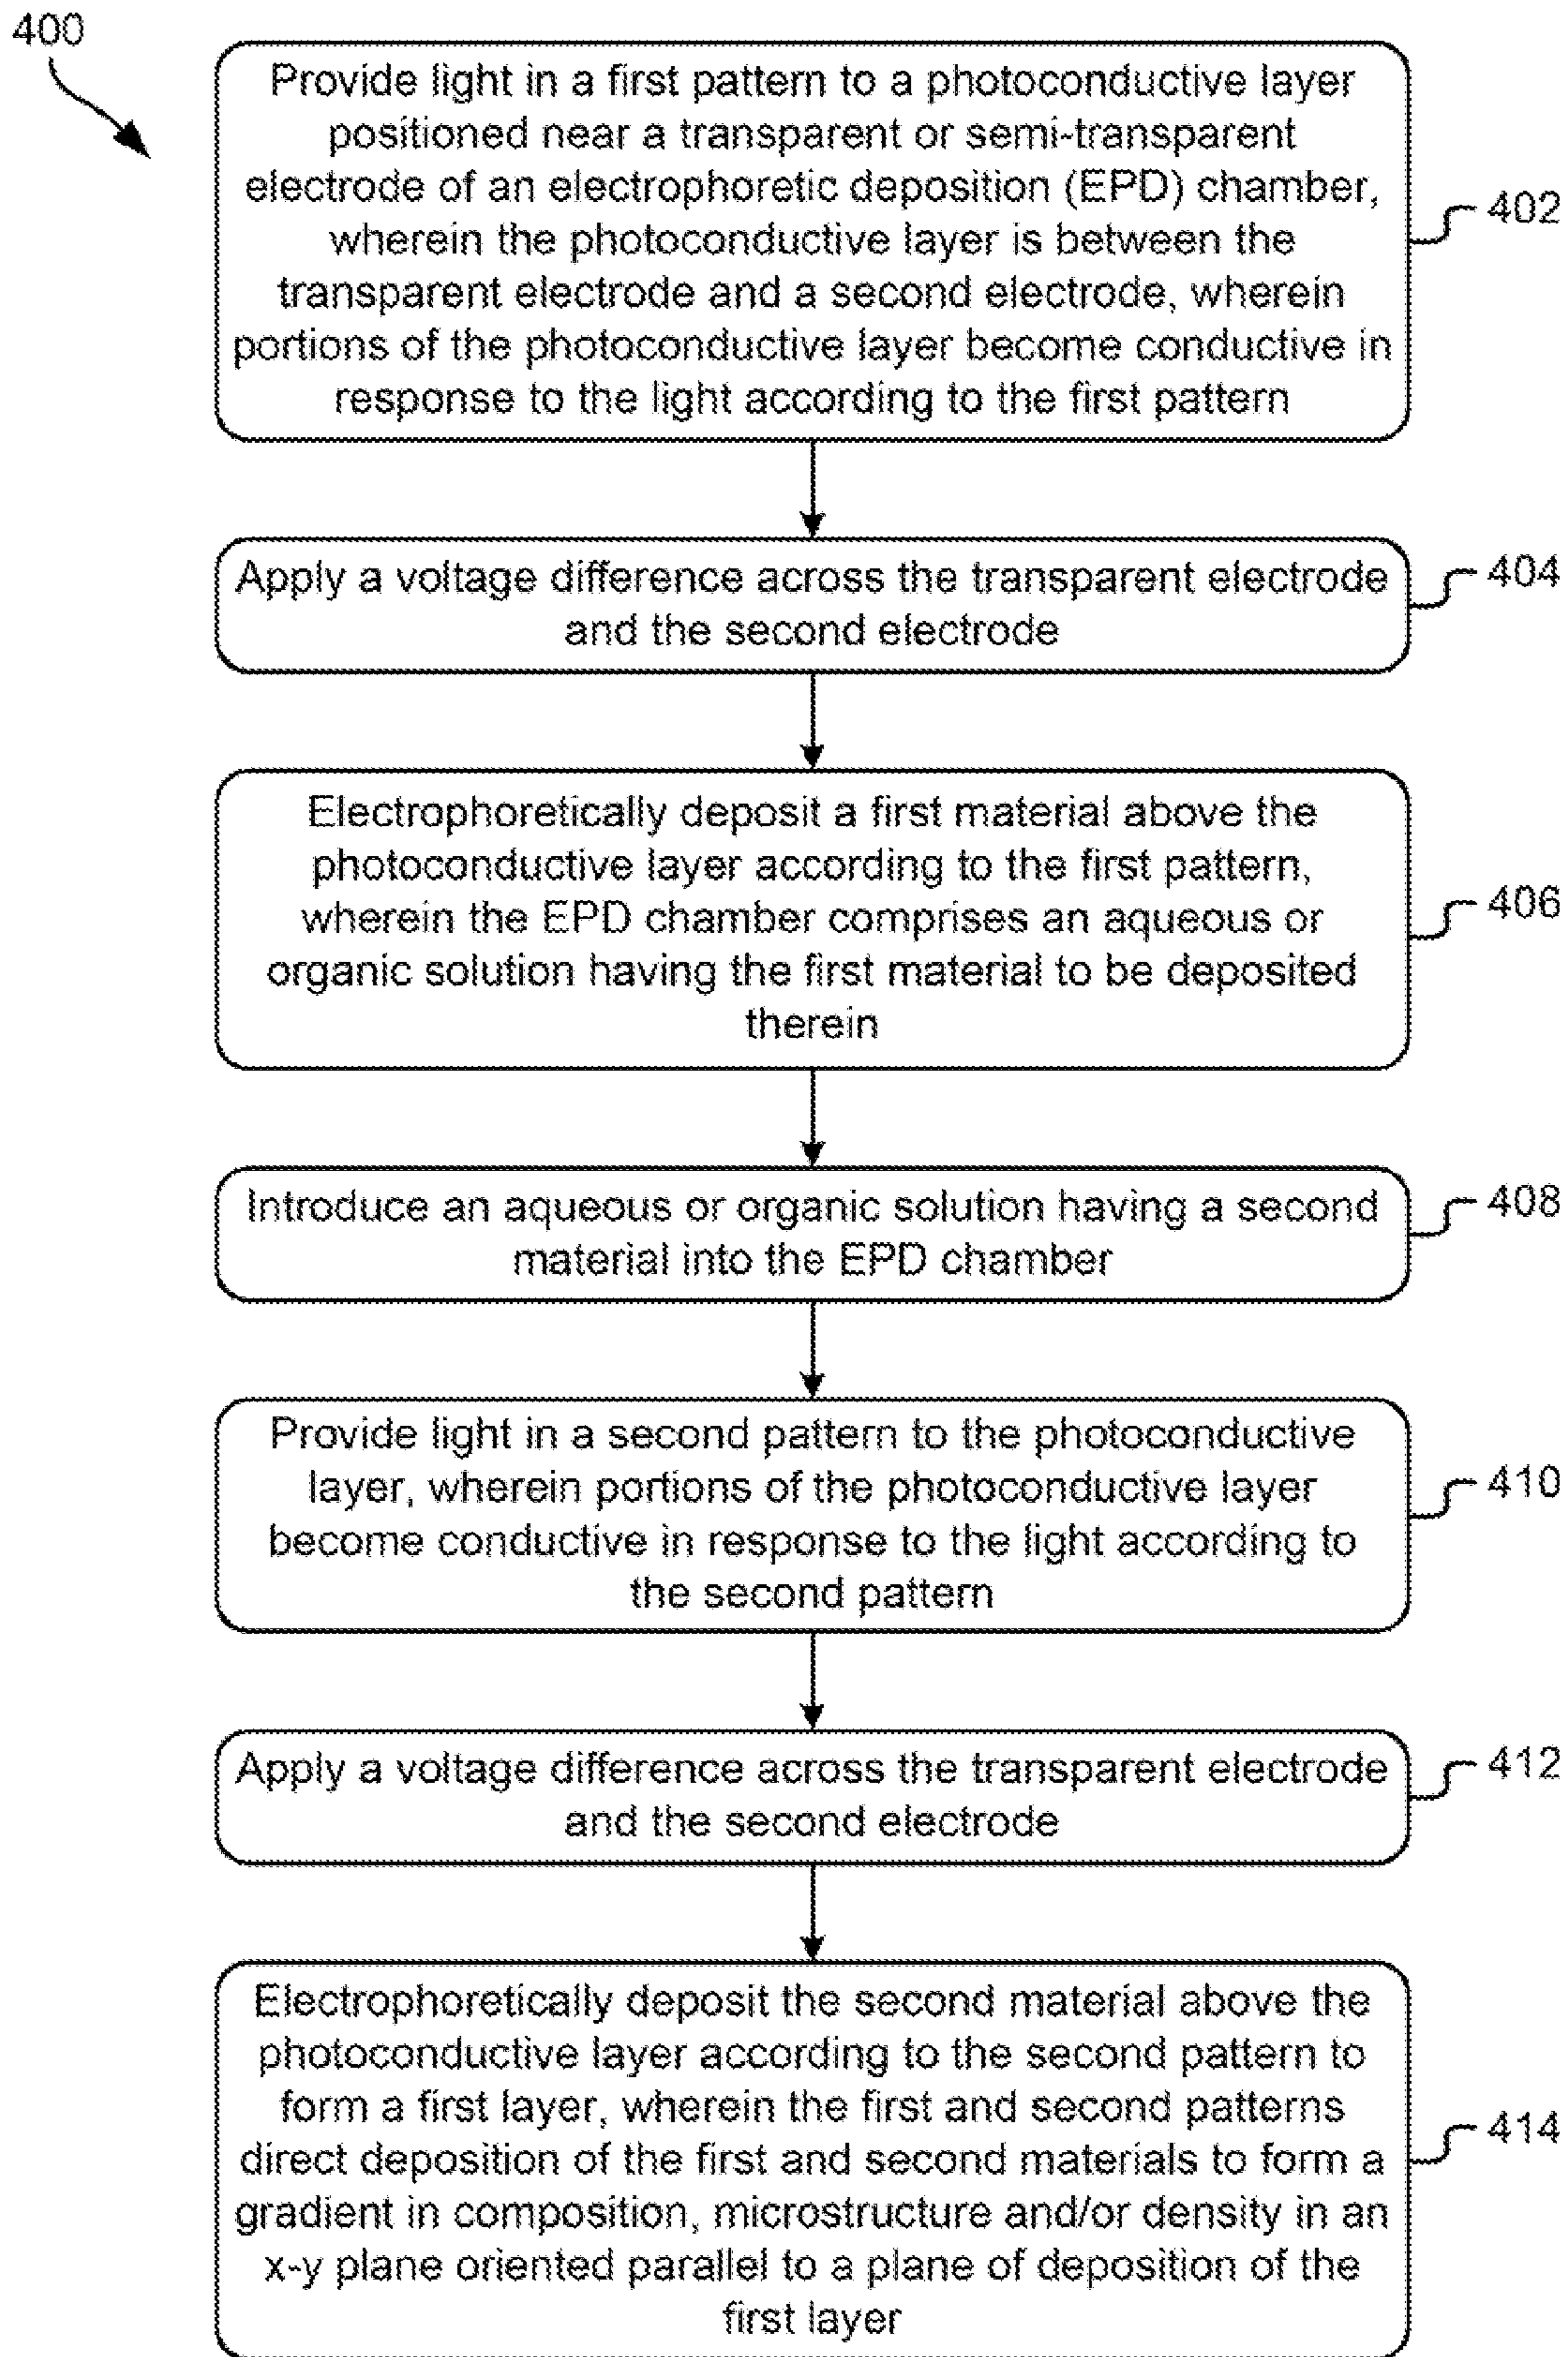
400

Provide light in a first pattern to a photoconductive layer positioned near a transparent or semi-transparent electrode of an electrophoretic deposition (EPD) chamber, wherein the photoconductive layer is between the transparent electrode and a second electrode, wherein portions of the photoconductive layer become conductive in response to the light according to the first pattern

402

Apply a voltage difference across the transparent electrode and the second electrode

404

Electrophoretically deposit a first material above the photoconductive layer according to the first pattern, wherein the EPD chamber comprises an aqueous or organic solution having the first material to be deposited therein

406

Introduce an aqueous or organic solution having a second material into the EPD chamber

408

Provide light in a second pattern to the photoconductive layer, wherein portions of the photoconductive layer become conductive in response to the light according to the second pattern

410

Apply a voltage difference across the transparent electrode and the second electrode

412

Electrophoretically deposit the second material above the photoconductive layer according to the second pattern to form a first layer, wherein the first and second patterns direct deposition of the first and second materials to form a gradient in composition, microstructure and/or density in an x-y plane oriented parallel to a plane of deposition of the first layer

414